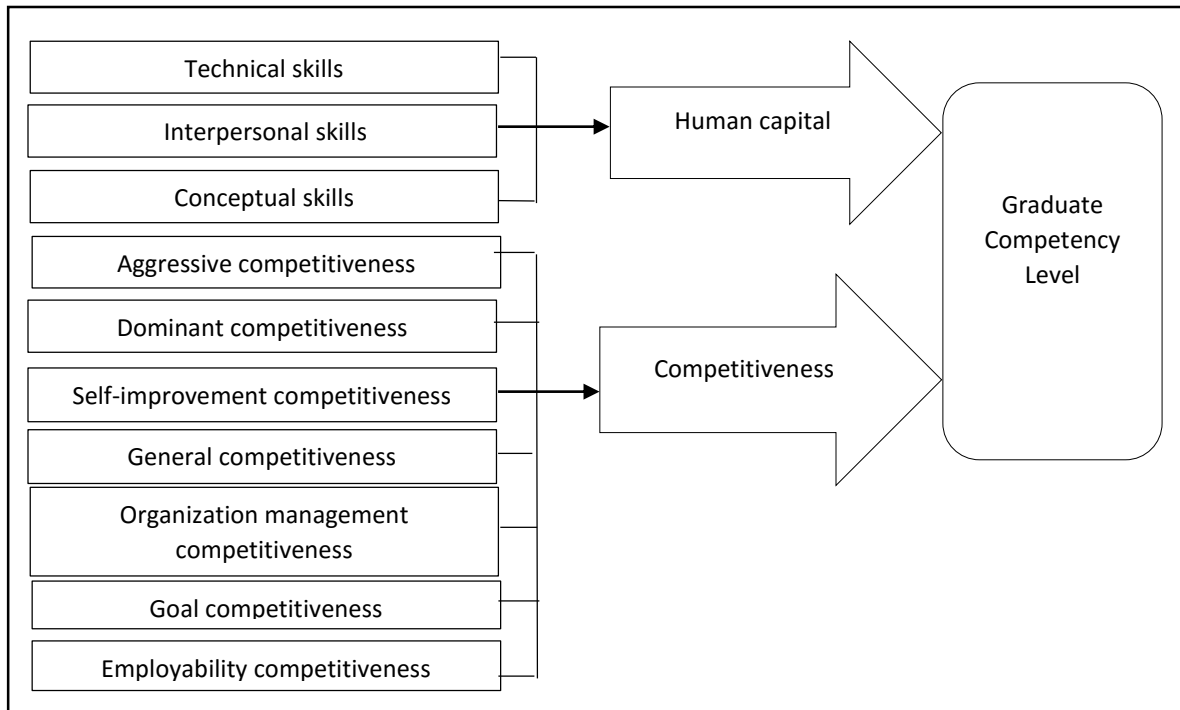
Technical skills

Interpersonal skills

Conceptual skills

Human capital

Graduate Competency Level

Aggressive competitiveness

Dominant competitiveness

Self-improvement competitiveness

General competitiveness

Organization management competitiveness

Goal competitiveness

Employability competitiveness

Competitiveness